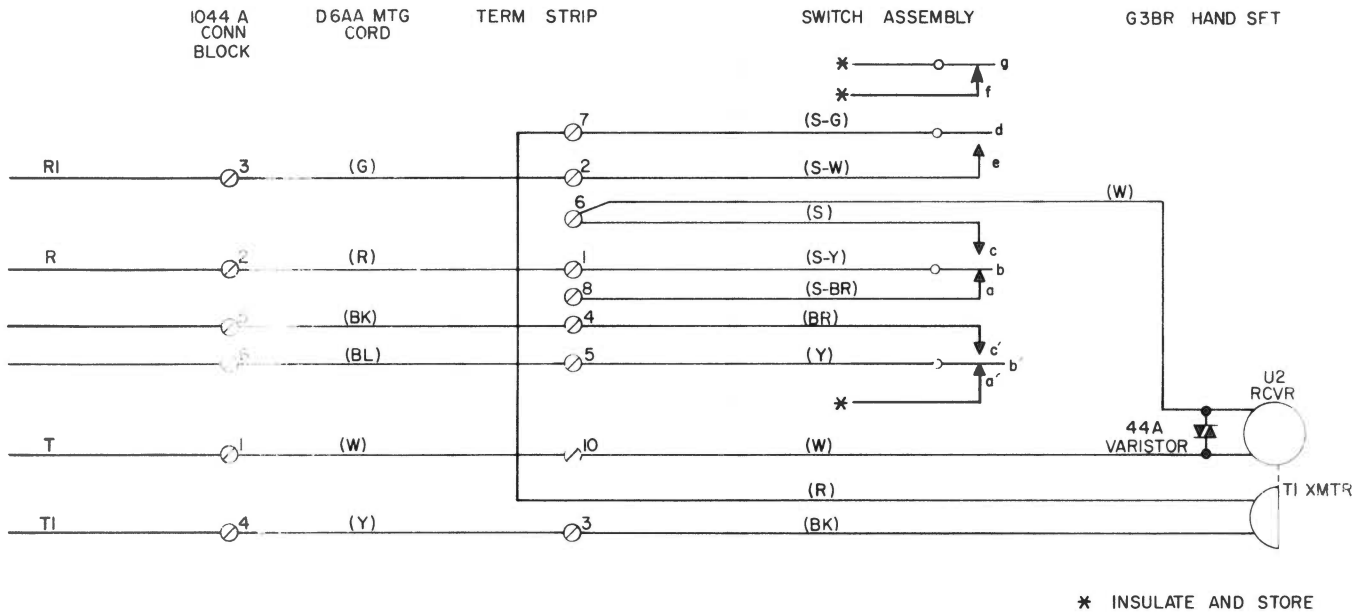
1044 A CONN BLOCK

D6AA MTG CORD

TERM STRIP

SWITCH ASSEMBLY

G3BR HAND SET

\* g

\* f

7 (S-G) d

RI 3 (G) 2 (S-W) e

6 (W)

(S) c

R 2 (R) 1 (S-Y) b

8 (S-BR) a

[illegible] (BK) 4 (BR)

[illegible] (BL) 5 (Y) c′ b′ a′

\*

U2 RCVR

44A VARISTOR

T 1 (W) 10 (W)

(R) TI XMTR

TI 4 (Y) 3 (BK)

\* INSULATE AND STORE